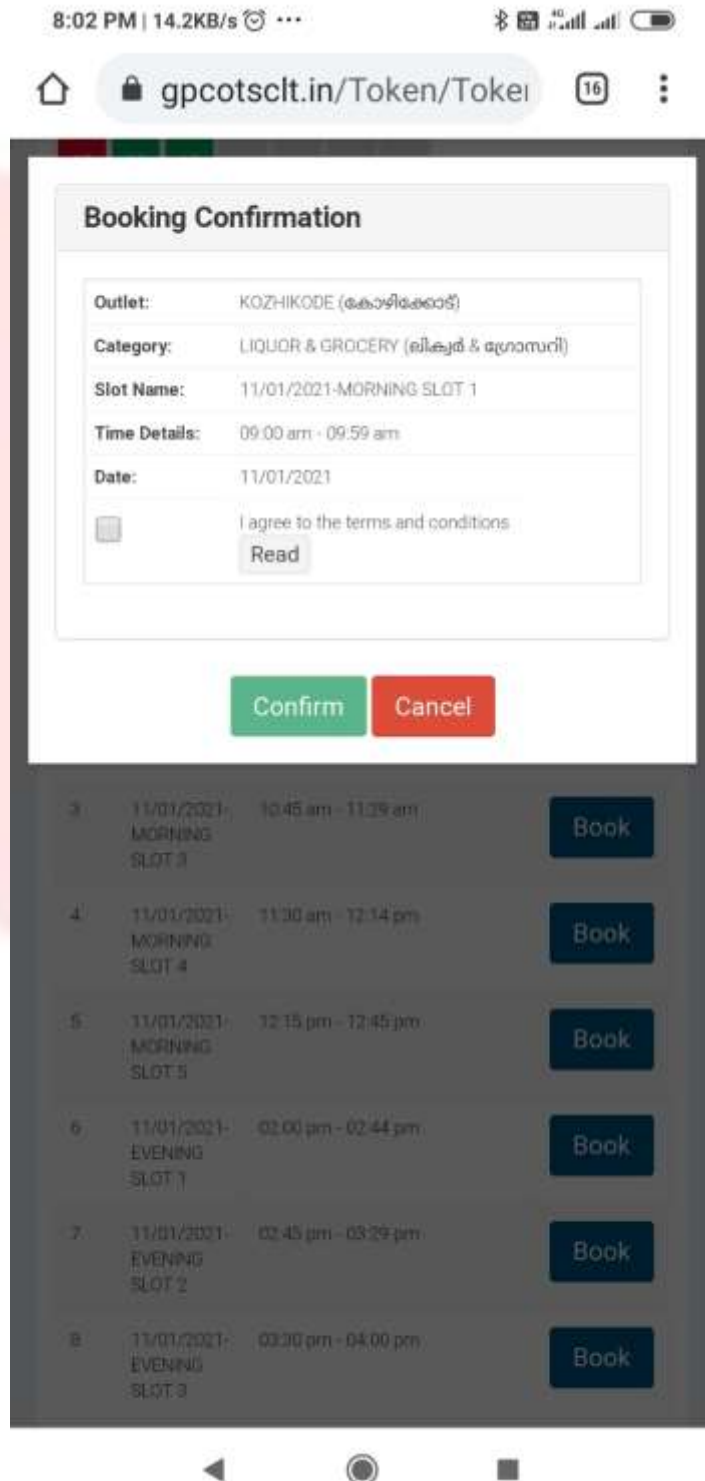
8:02 PM | 14.2KB/s ⏰ ···

gpcotsclt.in/Token/Toke

16

Booking Confirmation

| Outlet: | KOZHIKODE (കോഴിക്കോട്) |
|---|---|
| Category: | LIQUOR & GROCERY (ലിക്വർ & ഗ്രോസറി) |
| Slot Name: | 11/01/2021-MORNING SLOT 1 |
| Time Details: | 09:00 am - 09:59 am |
| Date: | 11/01/2021 |
| | I agree to the terms and conditions Read |

Confirm Cancel

| 3 | 11/01/2021-MORNING SLOT 3 | 10:45 am - 11:29 am | Book |
|---|---|---|---|
| 4 | 11/01/2021-MORNING SLOT 4 | 11:30 am - 12:14 pm | Book |
| 5 | 11/01/2021-MORNING SLOT 5 | 12:15 pm - 12:45 pm | Book |
| 6 | 11/01/2021-EVENING SLOT 1 | 02:00 pm - 02:44 pm | Book |
| 7 | 11/01/2021-EVENING SLOT 2 | 02:45 pm - 03:29 pm | Book |
| 8 | 11/01/2021-EVENING SLOT 3 | 03:30 pm - 04:00 pm | Book |